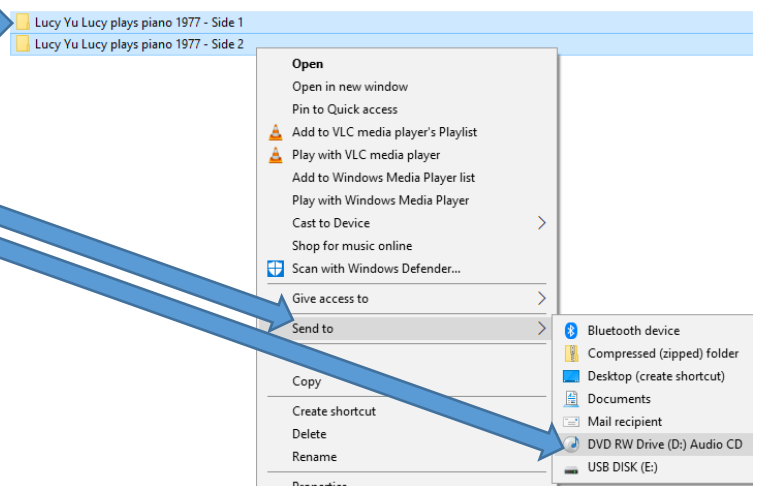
Lucy Yu Lucy plays piano 1977 - Side 1
Lucy Yu Lucy plays piano 1977 - Side 2

Open
Open in new window
Pin to Quick access
Add to VLC media player's Playlist
Play with VLC media player
Add to Windows Media Player list
Play with Windows Media Player
Cast to Device
Shop for music online
Scan with Windows Defender...
Give access to
Send to
Copy
Create shortcut
Delete
Rename
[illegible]

Bluetooth device
Compressed (zipped) folder
Desktop (create shortcut)
Documents
Mail recipient
DVD RW Drive (D:) Audio CD
USB DISK (E:)